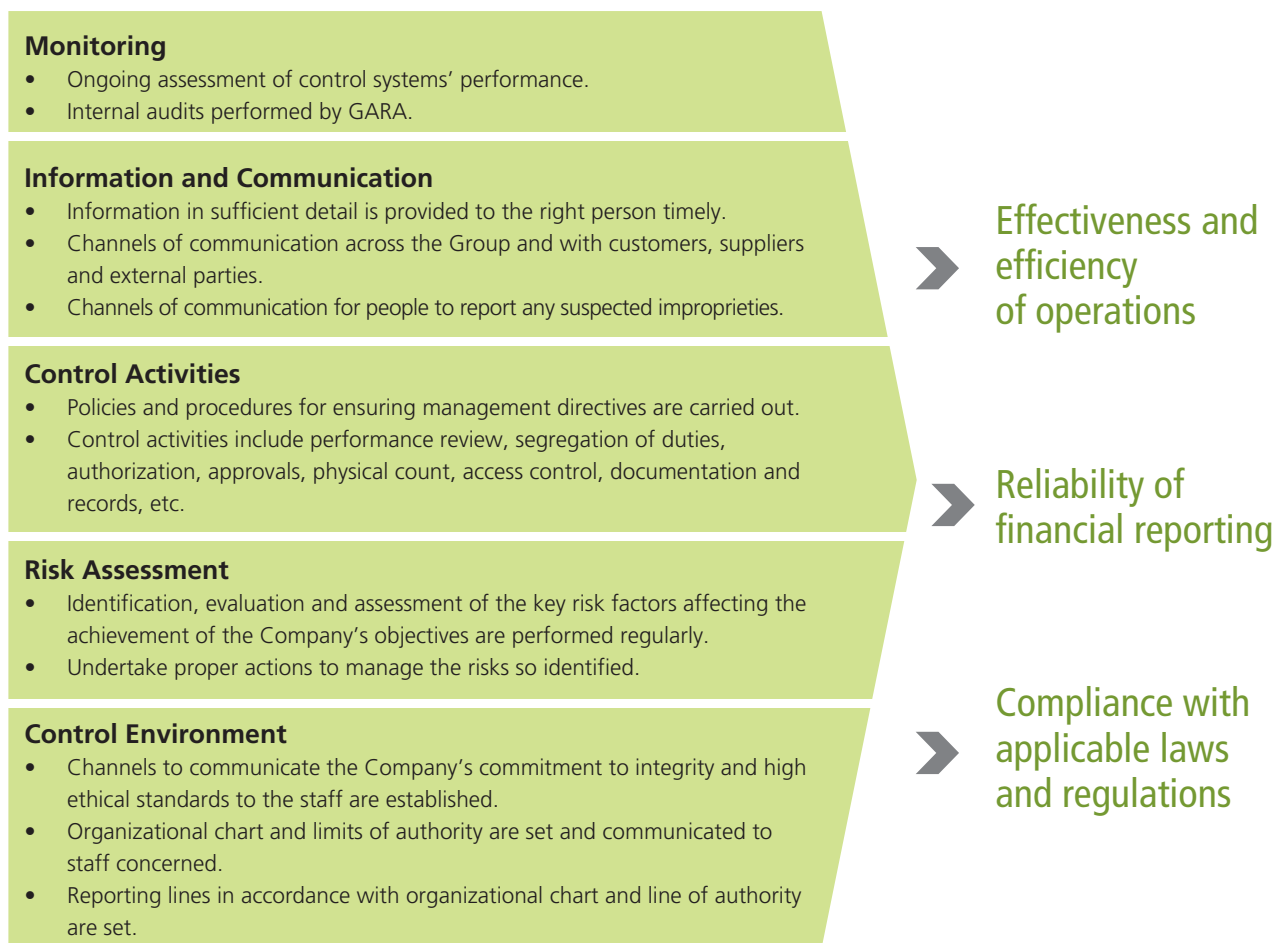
**Monitoring**
- Ongoing assessment of control systems’ performance.
- Internal audits performed by GARA.

**Information and Communication**
- Information in sufficient detail is provided to the right person timely.
- Channels of communication across the Group and with customers, suppliers and external parties.
- Channels of communication for people to report any suspected improprieties.

**Control Activities**
- Policies and procedures for ensuring management directives are carried out.
- Control activities include performance review, segregation of duties, authorization, approvals, physical count, access control, documentation and records, etc.

**Risk Assessment**
- Identification, evaluation and assessment of the key risk factors affecting the achievement of the Company’s objectives are performed regularly.
- Undertake proper actions to manage the risks so identified.

**Control Environment**
- Channels to communicate the Company’s commitment to integrity and high ethical standards to the staff are established.
- Organizational chart and limits of authority are set and communicated to staff concerned.
- Reporting lines in accordance with organizational chart and line of authority are set.

Effectiveness and efficiency of operations

Reliability of financial reporting

Compliance with applicable laws and regulations